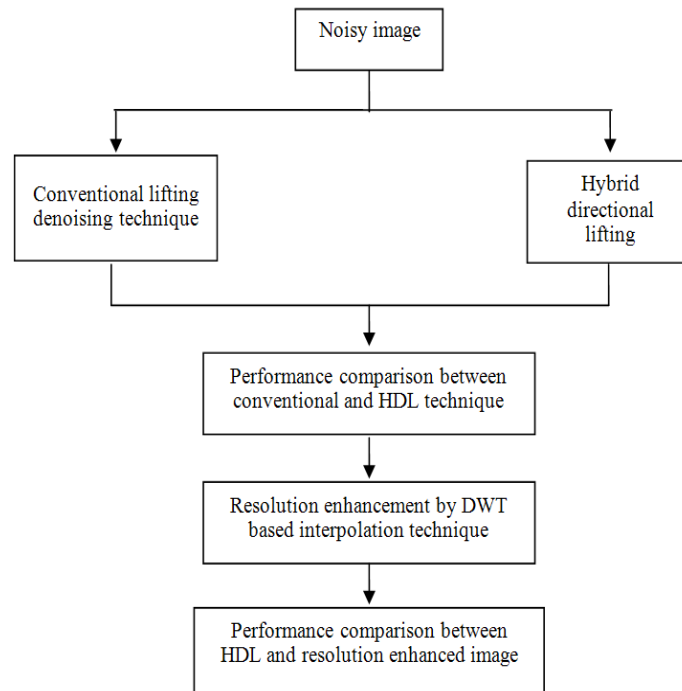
Noisy image

Conventional lifting denoising technique

Hybrid directional lifting

Performance comparison between conventional and HDL technique

Resolution enhancement by DWT based interpolation technique

Performance comparison between HDL and resolution enhanced image